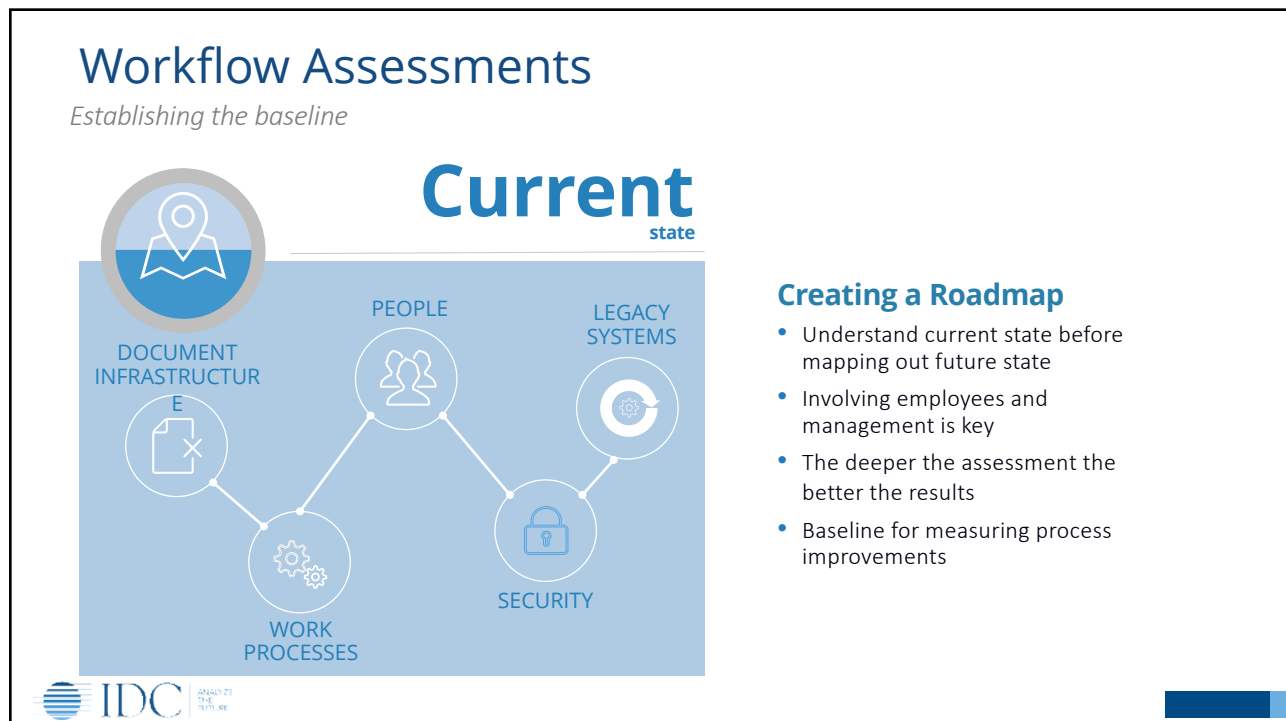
Workflow Assessments

Establishing the baseline

Current
state

DOCUMENT INFRASTRUCTUR E

PEOPLE

LEGACY SYSTEMS

WORK PROCESSES

SECURITY

Creating a Roadmap

- Understand current state before mapping out future state
- Involving employees and management is key
- The deeper the assessment the better the results
- Baseline for measuring process improvements

IDC ANALYZE THE FUTURE